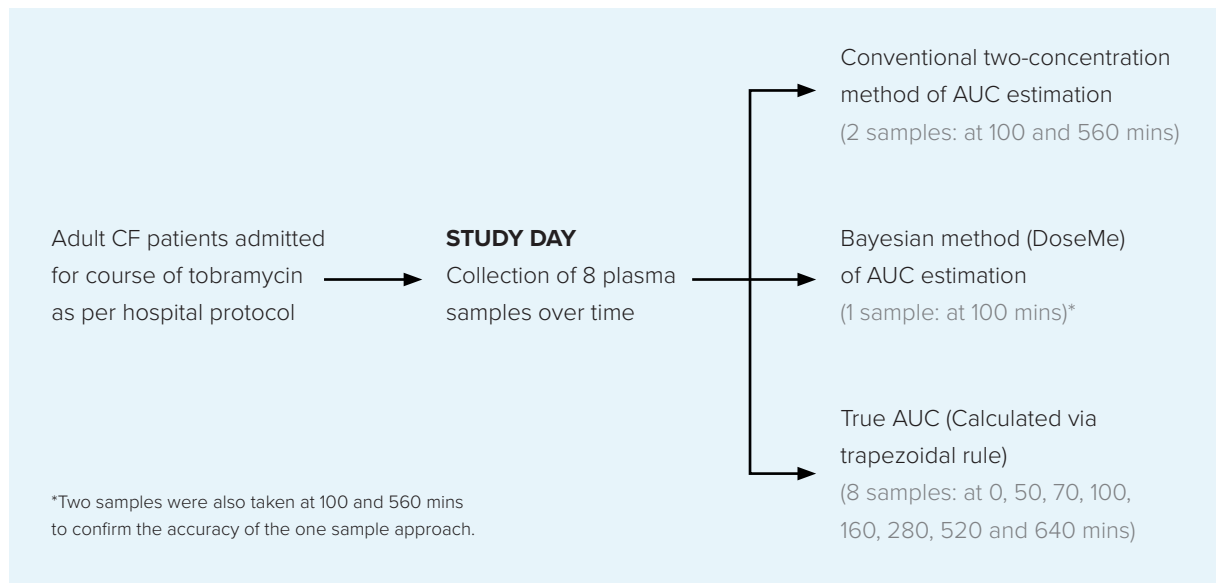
Adult CF patients admitted for course of tobramycin as per hospital protocol

**STUDY DAY**
Collection of 8 plasma samples over time

Conventional two-concentration method of AUC estimation
(2 samples: at 100 and 560 mins)

Bayesian method (DoseMe) of AUC estimation
(1 sample: at 100 mins)*

True AUC (Calculated via trapezoidal rule)
(8 samples: at 0, 50, 70, 100, 160, 280, 520 and 640 mins)

*Two samples were also taken at 100 and 560 mins to confirm the accuracy of the one sample approach.